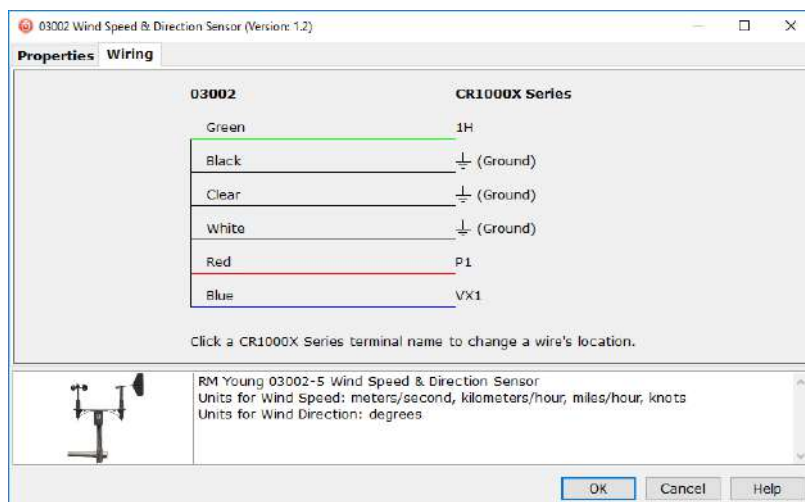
03002 Wind Speed & Direction Sensor (Version: 1.2)

Properties Wiring

| 03002 | CR1000X Series |
|---|---|
| Green | 1H |
| Black | ⏚ (Ground) |
| Clear | ⏚ (Ground) |
| White | ⏚ (Ground) |
| Red | P1 |
| Blue | VX1 |

Click a CR1000X Series terminal name to change a wire's location.

RM Young 03002-5 Wind Speed & Direction Sensor
Units for Wind Speed: meters/second, kilometers/hour, miles/hour, knots
Units for Wind Direction: degrees

OK Cancel Help